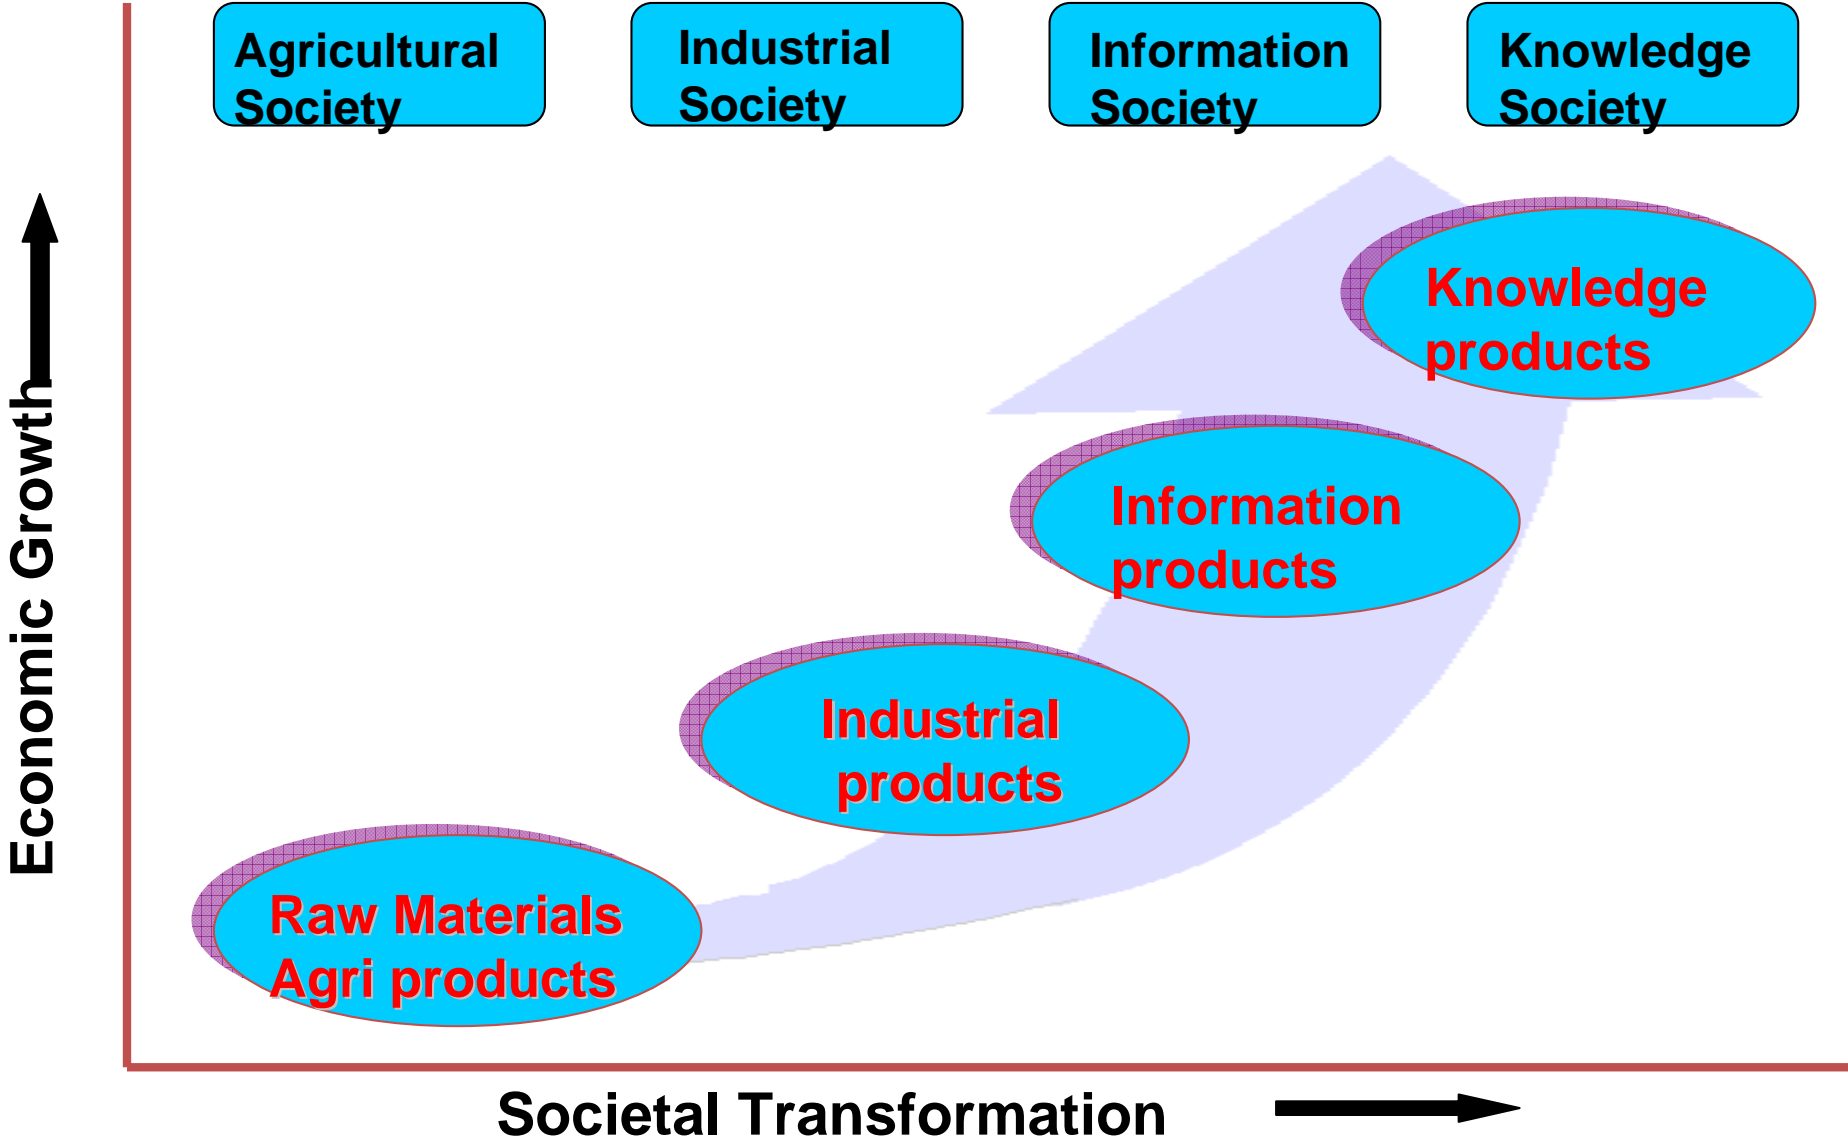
Agricultural Society

Industrial Society

Information Society

Knowledge Society

Economic Growth

Knowledge products

Information products

Industrial products

Raw Materials Agri products

Societal Transformation